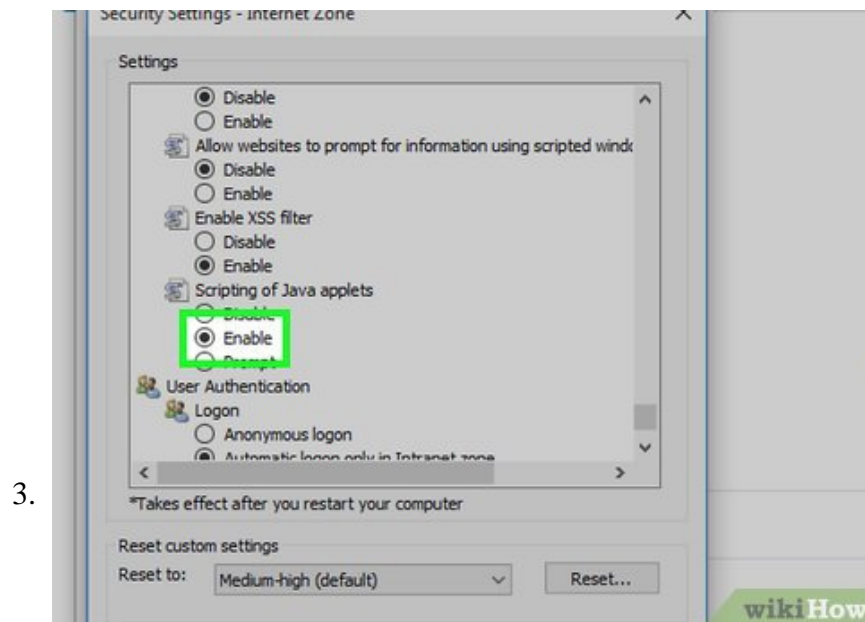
Security Settings - Internet Zone

Settings

Disable

Enable

Allow websites to prompt for information using scripted windc

Disable

Enable

Enable XSS filter

Disable

Enable

Scripting of Java applets

Disable

Enable

Prompt

User Authentication

Logon

Anonymous logon

Automatic logon only in Intranet zone

3.

*Takes effect after you restart your computer

Reset custom settings

Reset to: Medium-high (default)

Reset...

wikiHow